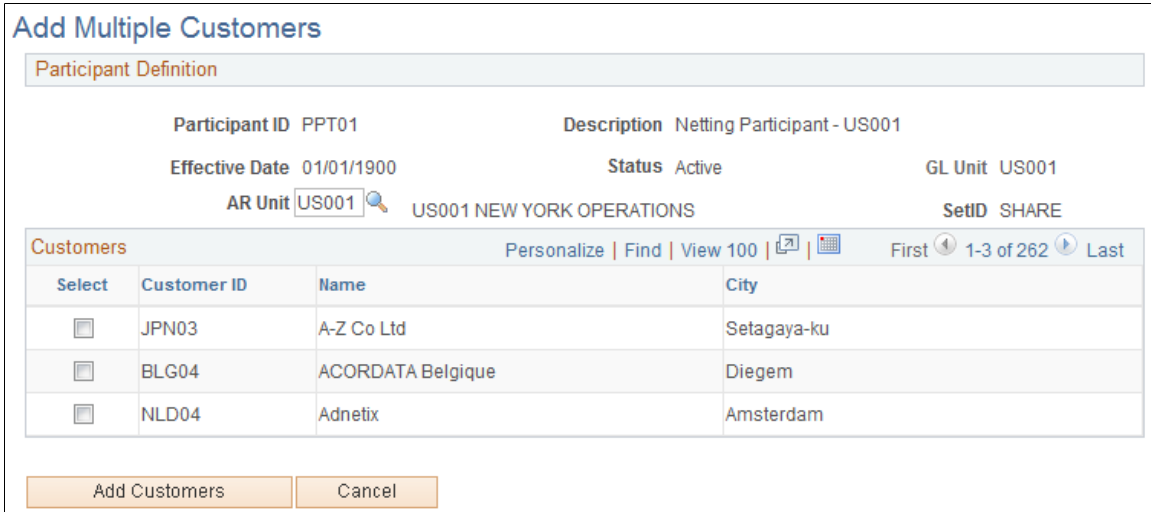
Add Multiple Customers

Participant Definition

Participant ID PPT01

Description Netting Participant - US001

Effective Date 01/01/1900

Status Active

GL Unit US001

AR Unit US001

US001 NEW YORK OPERATIONS

SetID SHARE

Customers

Personalize | Find | View 100 |

First 1-3 of 262 Last

| Select | Customer ID | Name | City |
|---|---|---|---|
| | JPN03 | A-Z Co Ltd | Setagaya-ku |
| | BLG04 | ACORDATA Belgique | Diegem |
| | NLD04 | Adnetix | Amsterdam |

Add Customers

Cancel